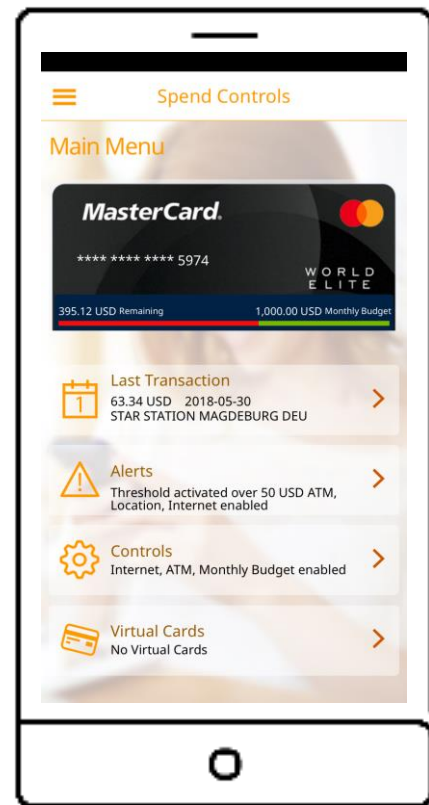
Spend Controls

Main Menu

MasterCard.

**** **** **** 5974

WORLD ELITE

395.12 USD Remaining

1,000.00 USD Monthly Budget

1

Last Transaction
63.34 USD 2018-05-30
STAR STATION MAGDEBURG DEU

Alerts
Threshold activated over 50 USD ATM, Location, Internet enabled

Controls
Internet, ATM, Monthly Budget enabled

Virtual Cards
No Virtual Cards